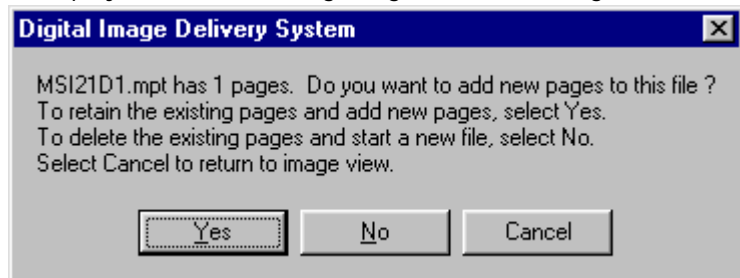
Digital Image Delivery System

MSI21D1.mpt has 1 pages. Do you want to add new pages to this file ?
To retain the existing pages and add new pages, select Yes.
To delete the existing pages and start a new file, select No.
Select Cancel to return to image view.

Yes

No

Cancel